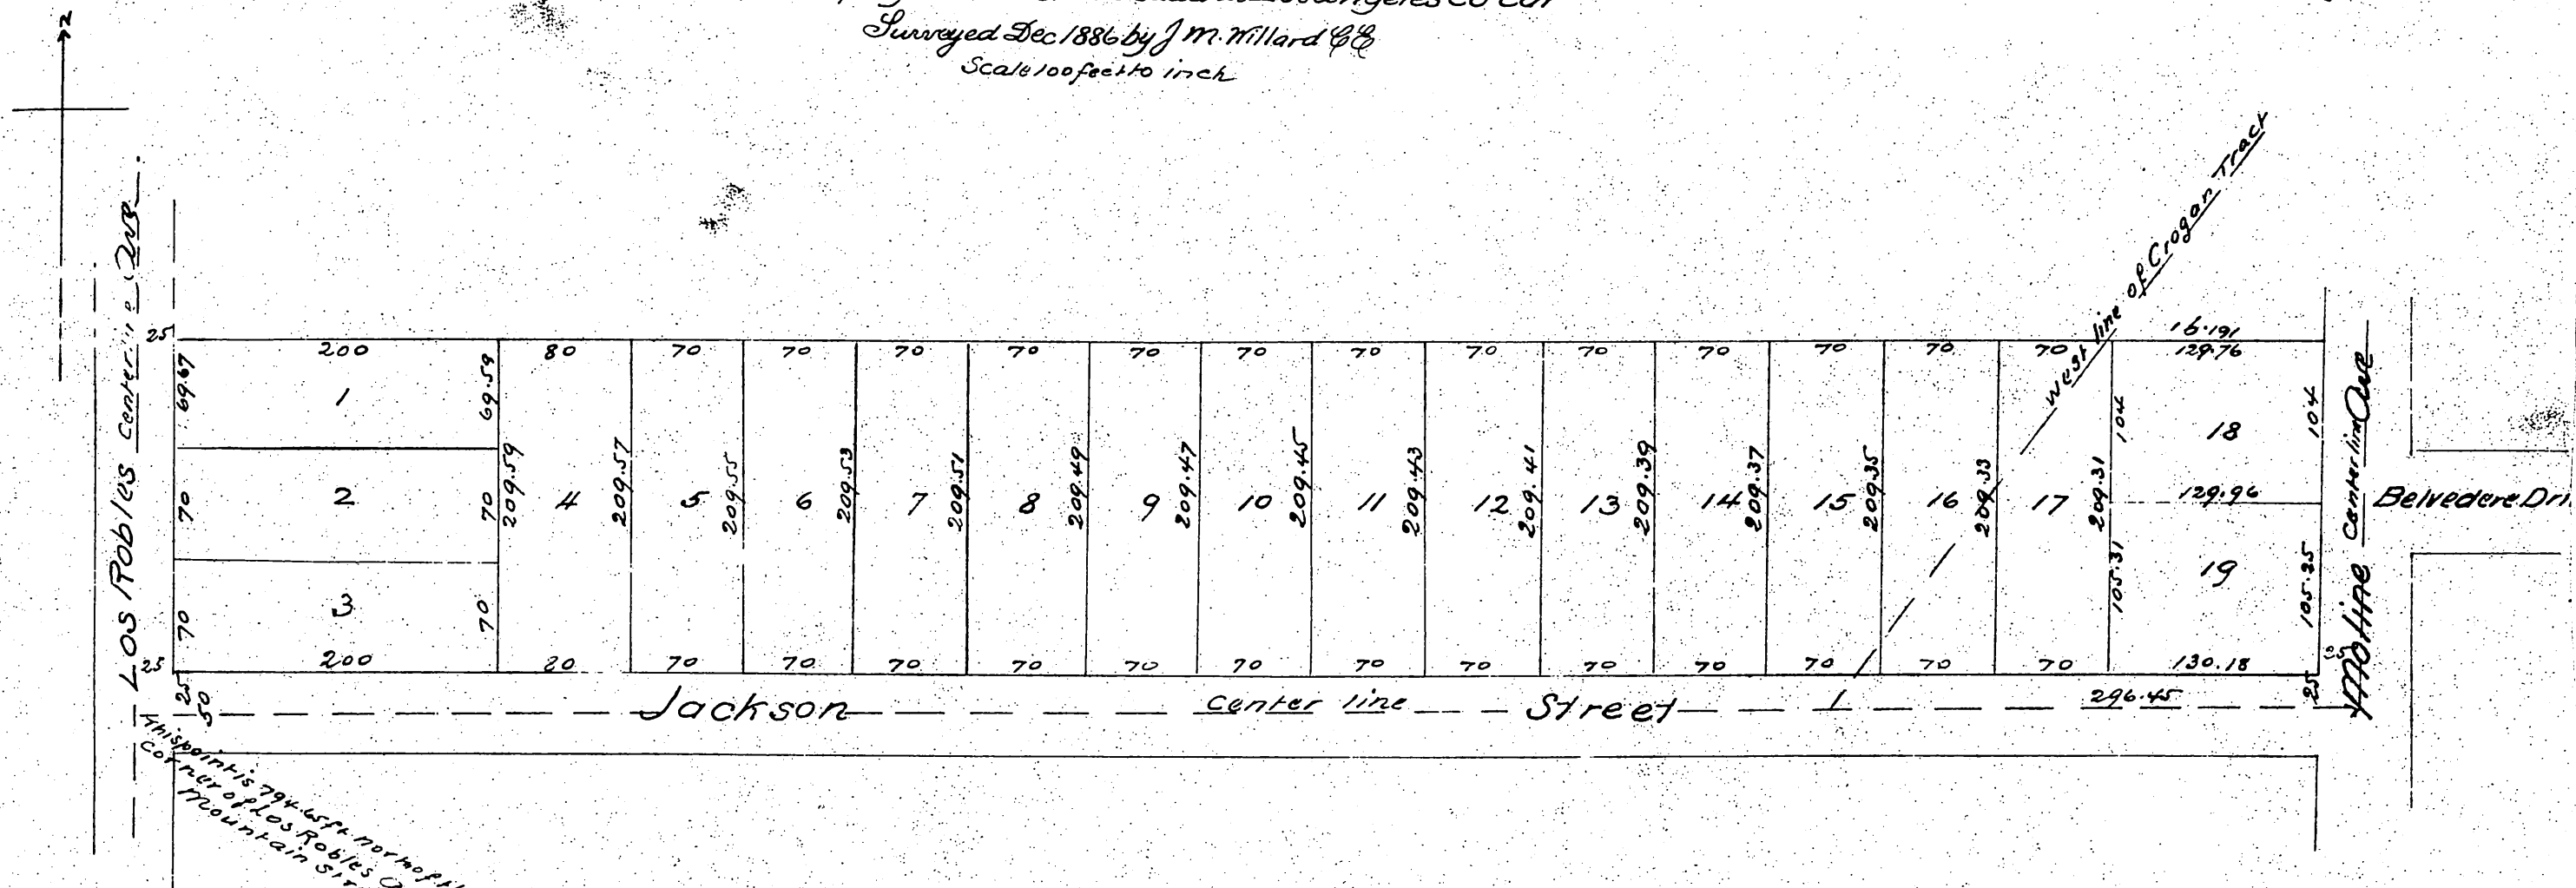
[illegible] Los Angeles Co Cal
Surveyed Dec 1886 by J M. Willard C.E.
Scale 100 feet to inch

N

West line of Crogan Tract

Los Robles Center line Ave

25
200
80
70
70
70
70
70
70
70
70
70
70
70
70
70
16.191
129.76

69.67
1
69.59

18
104
104

70
2
70
209.59
4
209.57
5
209.55
6
209.53
7
209.51
8
209.49
9
209.47
10
209.45
11
209.43
12
209.41
13
209.39
14
209.37
15
209.35
16
209.33
17
209.31
129.96

Belvedere Dri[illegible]

19
105.31
105.35

70
3
70

25
200
20
70
70
70
70
70
70
70
70
70
70
70
70
70
130.18

Moline Center line Ave

25
50
Jackson Center line Street
296.45
25
25

This point is 794.65 ft north of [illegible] corner of Los Robles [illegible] Mountain St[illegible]